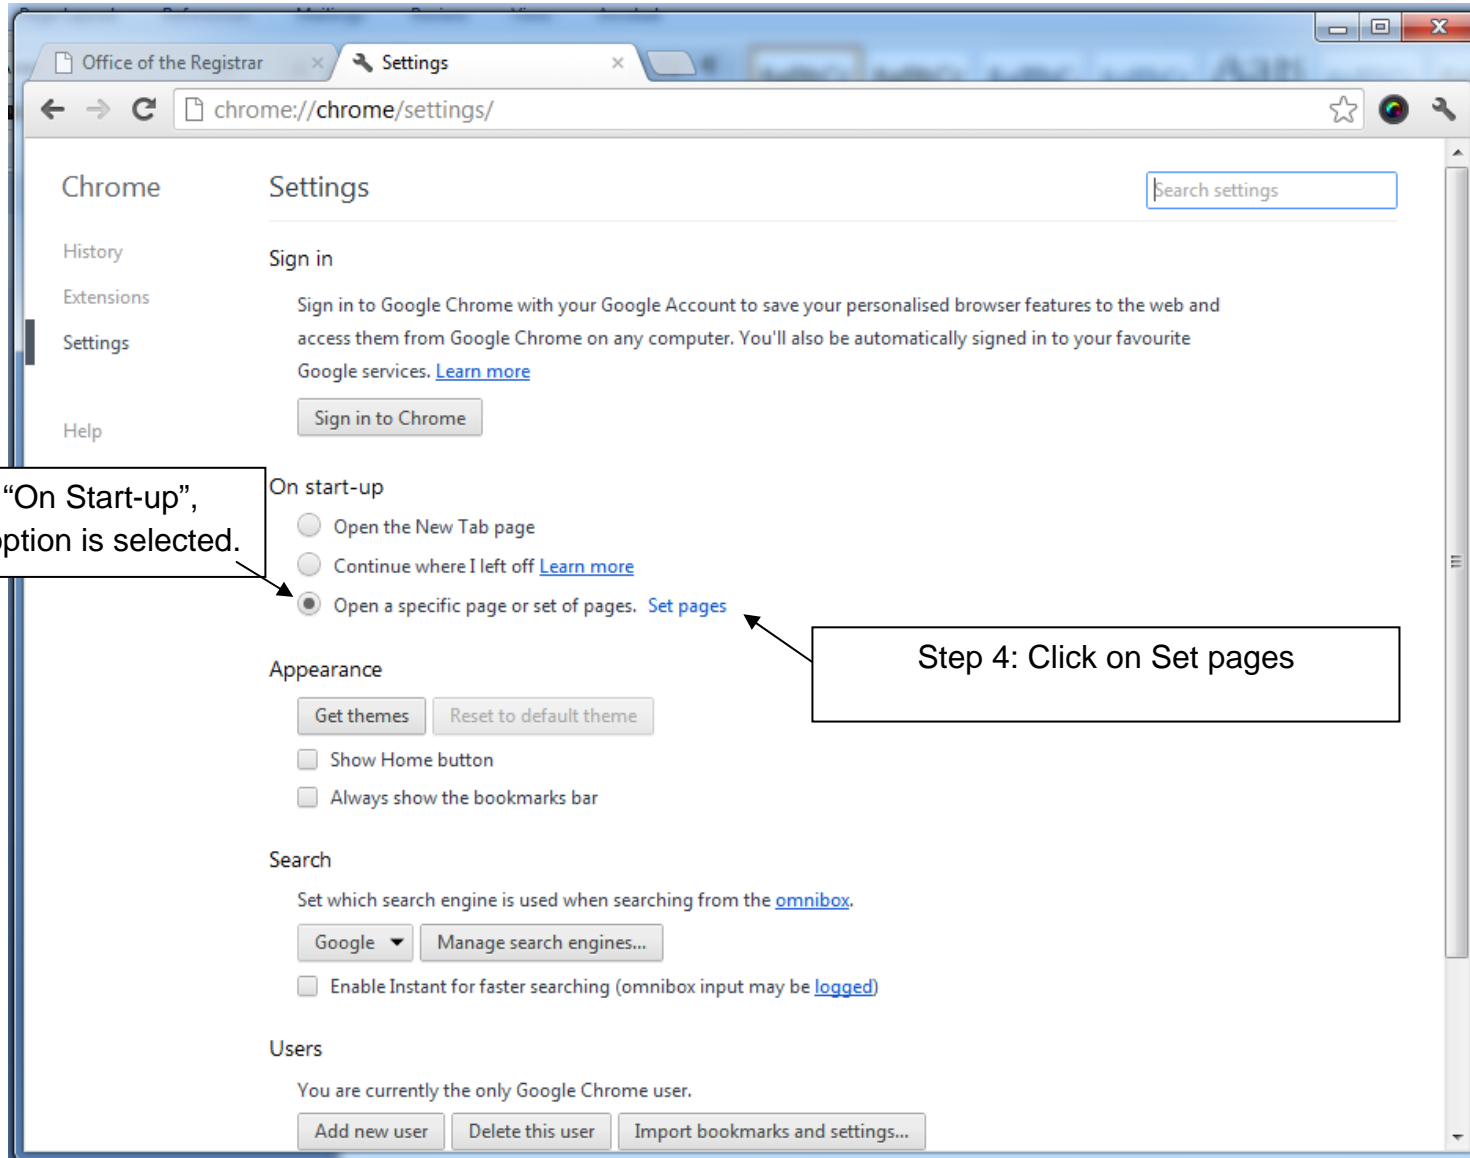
Office of the Registrar
Settings
chrome://chrome/settings/

Chrome
History
Extensions
Settings
Help

Settings
Search settings

Sign in
Sign in to Google Chrome with your Google Account to save your personalised browser features to the web and access them from Google Chrome on any computer. You'll also be automatically signed in to your favourite Google services. Learn more
Sign in to Chrome

“On Start-up”, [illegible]ption is selected.

On start-up
Open the New Tab page
Continue where I left off Learn more
Open a specific page or set of pages. Set pages

Step 4: Click on Set pages

Appearance
Get themes
Reset to default theme
Show Home button
Always show the bookmarks bar

Search
Set which search engine is used when searching from the omnibox.
Google
Manage search engines...
Enable Instant for faster searching (omnibox input may be logged)

Users
You are currently the only Google Chrome user.
Add new user
Delete this user
Import bookmarks and settings...